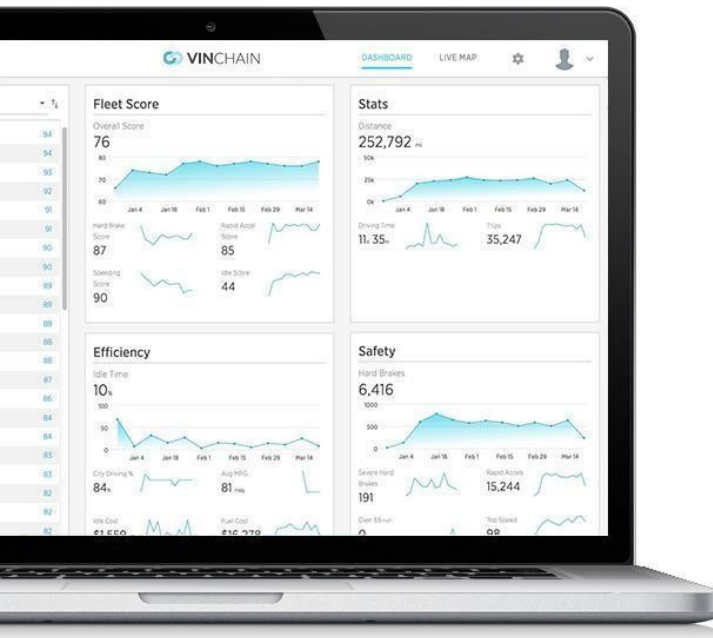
VINCHAIN

DASHBOARD LIVE MAP

94
94
93
92
91
91
90
90
89
89
88
88
87
86
84
84
83
83
82
82
82

Fleet Score

Overall Score
76

80
70
60
Jan 4 Jan 18 Feb 1 Feb 15 Feb 29 Mar 14

Hard Brake Score
87

Rapid Accel Score
85

Speeding Score
90

Idle Score
44

Stats

Distance
252,792 mi

50k
25k
0k
Jan 4 Jan 18 Feb 1 Feb 15 Feb 29 Mar 14

Driving Time
11d 35h

Trips
35,247

Efficiency

Idle Time
10%

100
50
0
Jan 4 Jan 18 Feb 1 Feb 15 Feb 29 Mar 14

City Driving %
84%

Avg MPG
81 mpg

Idle Cost
$1,559

Fuel Cost
$16,278

Safety

Hard Brakes
6,416

1000
500
0
Jan 4 Jan 18 Feb 1 Feb 15 Feb 29 Mar 14

Severe Hard Brakes
191

Rapid Accels
15,244

Over 55 mph
0

Top Speed
98